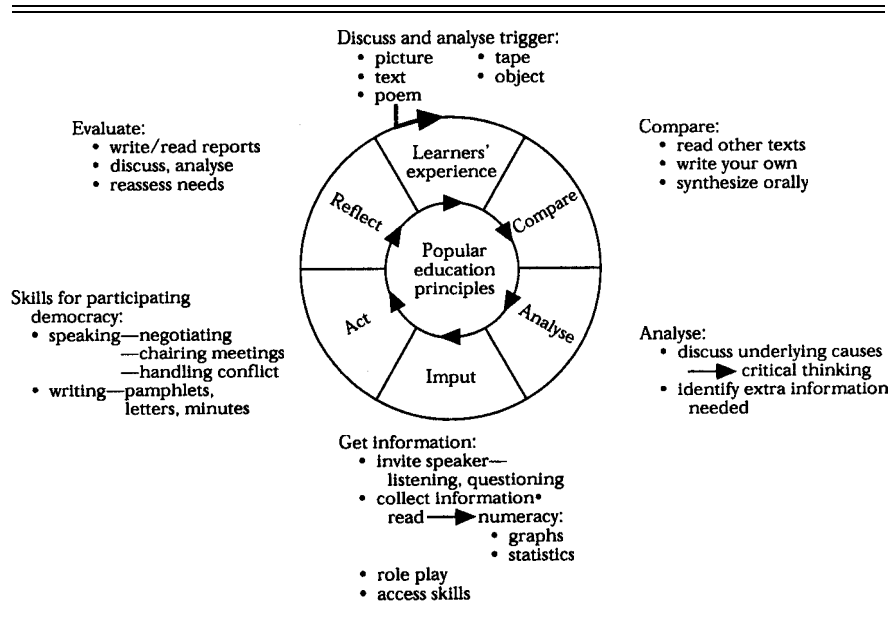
Discuss and analyse trigger:
• picture
• text
• poem
• tape
• object

Evaluate:
• write/read reports
• discuss, analyse
• reassess needs

Compare:
• read other texts
• write your own
• synthesize orally

Learners' experience

Compare

Analyse

Imput

Act

Reflect

Popular education principles

Skills for participating democracy:
• speaking—negotiating
—chairing meetings
—handling conflict
• writing—pamphlets, letters, minutes

Analyse:
• discuss underlying causes → critical thinking
• identify extra information needed

Get information:
• invite speaker— listening, questioning
• collect information• read → numeracy:
• graphs
• statistics
• role play
• access skills